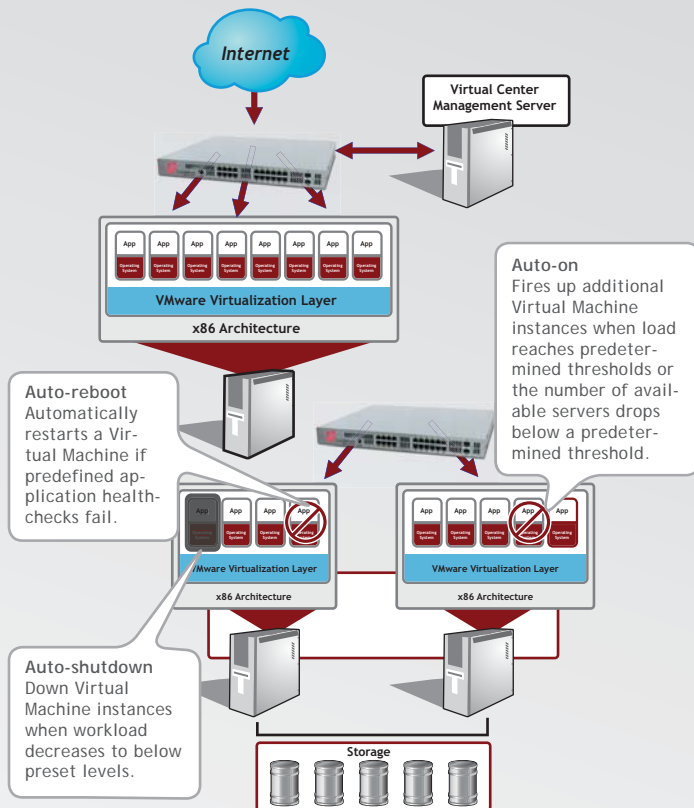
Internet

Virtual Center Management Server

App App App App App App App App
Operating System Operating System Operating System Operating System Operating System Operating System Operating System Operating System

VMware Virtualization Layer

x86 Architecture

Auto-on
Fires up additional Virtual Machine instances when load reaches predetermined thresholds or the number of available servers drops below a predetermined threshold.

Auto-reboot
Automatically restarts a Virtual Machine if predefined application health-checks fail.

App App App App
Operating System Operating System Operating System Operating System

VMware Virtualization Layer

x86 Architecture

App App App App App
Operating System Operating System Operating System Operating System Operating System

VMware Virtualization Layer

x86 Architecture

Auto-shutdown
Down Virtual Machine instances when workload decreases to below preset levels.

Storage